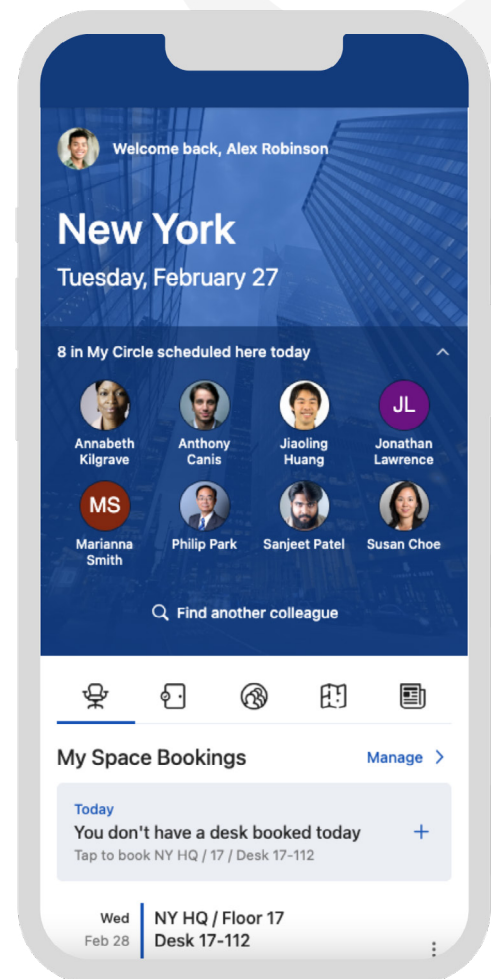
Welcome back, Alex Robinson

New York

Tuesday, February 27

8 in My Circle scheduled here today

Annabeth Kilgrave

Anthony Canis

Jiaoling Huang

JL
Jonathan Lawrence

MS
Marianna Smith

Philip Park

Sanjeet Patel

Susan Choe

Find another colleague

My Space Bookings

Manage >

Today

You don't have a desk booked today

Tap to book NY HQ / 17 / Desk 17-112

+

Wed
Feb 28

NY HQ / Floor 17
Desk 17-112